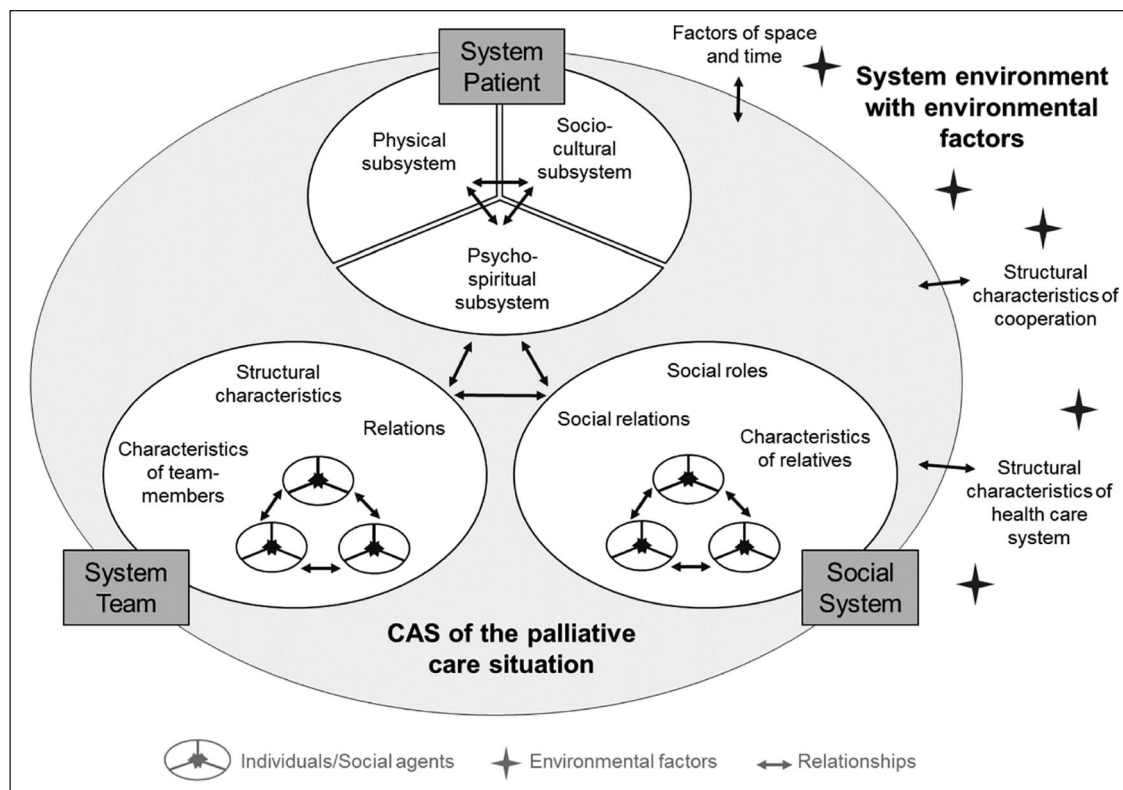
System Patient

Factors of space and time

System environment with environmental factors

Physical subsystem

Socio-cultural subsystem

Psycho-spiritual subsystem

Structural characteristics of cooperation

Structural characteristics

Relations

Characteristics of team-members

Social roles

Social relations

Characteristics of relatives

Structural characteristics of health care system

System Team

Social System

CAS of the palliative care situation

Individuals/Social agents

Environmental factors

Relationships